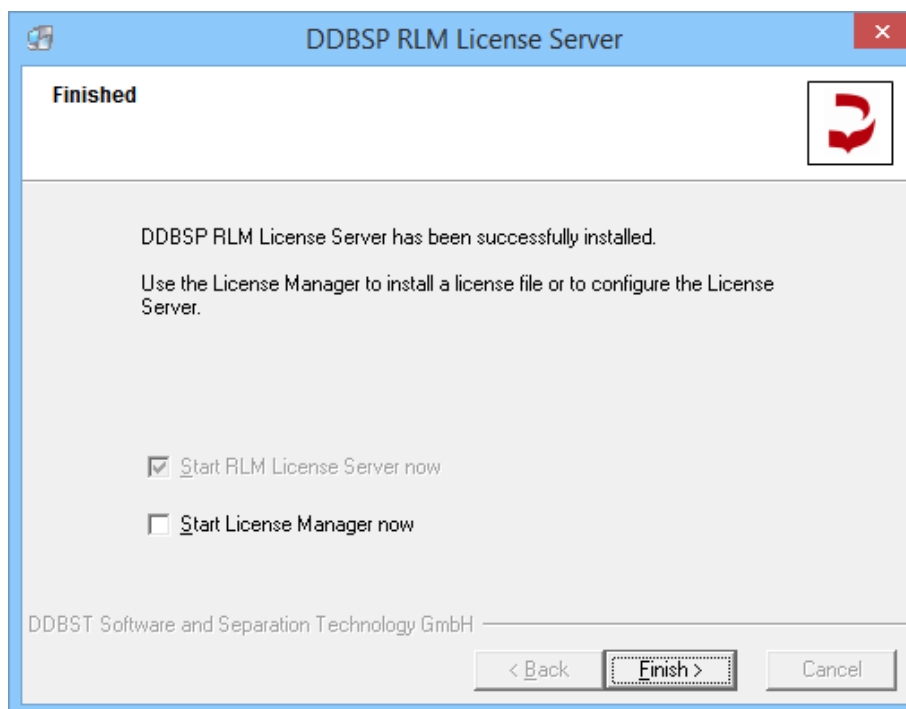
DDBSP RLM License Server

Finished

DDBSP RLM License Server has been successfully installed.

Use the License Manager to install a license file or to configure the License Server.

Start RLM License Server now

Start License Manager now

DDBST Software and Separation Technology GmbH

< Back

Finish >

Cancel